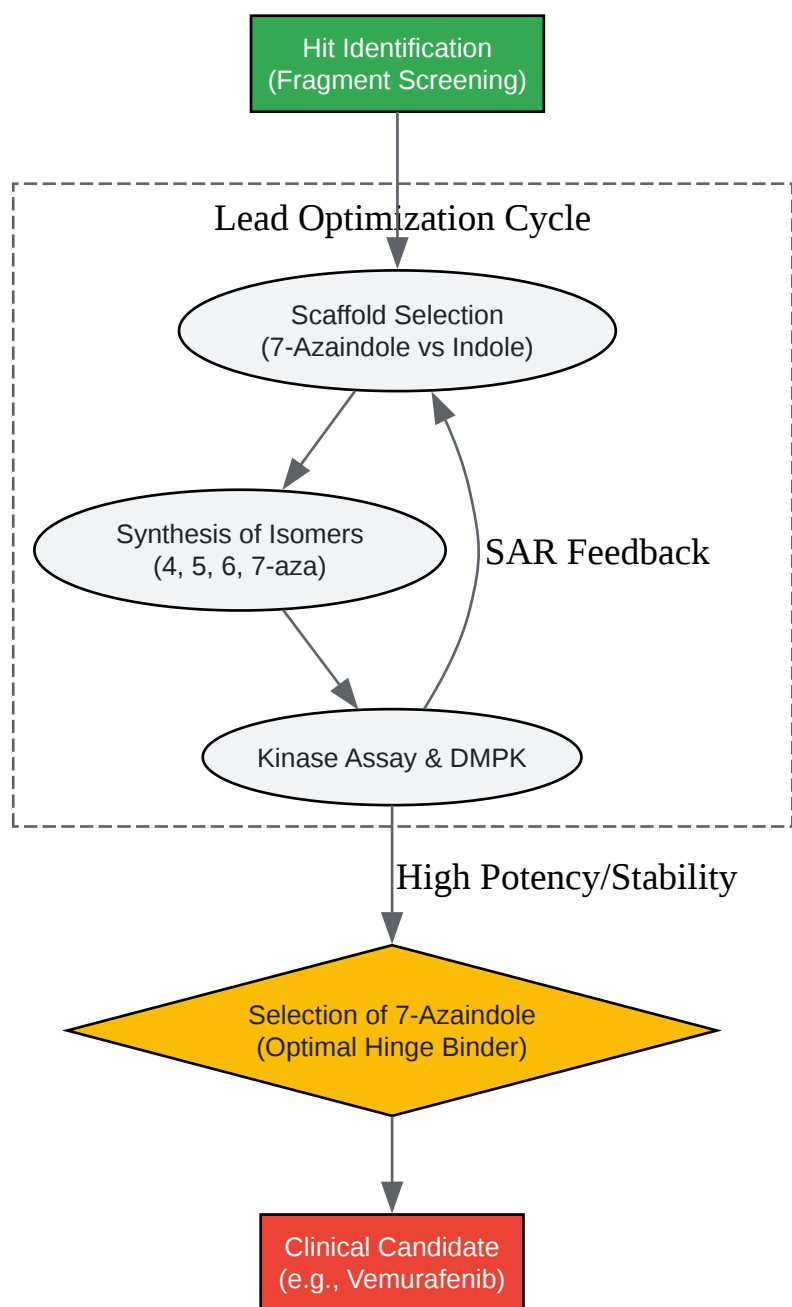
Hit Identification
(Fragment Screening)

Lead Optimization Cycle

Scaffold Selection
(7-Azaindole vs Indole)

Synthesis of Isomers
(4, 5, 6, 7-aza)

SAR Feedback

Kinase Assay & DMPK

High Potency/Stability

Selection of 7-Azaindole
(Optimal Hinge Binder)

Clinical Candidate
(e.g., Vemurafenib)